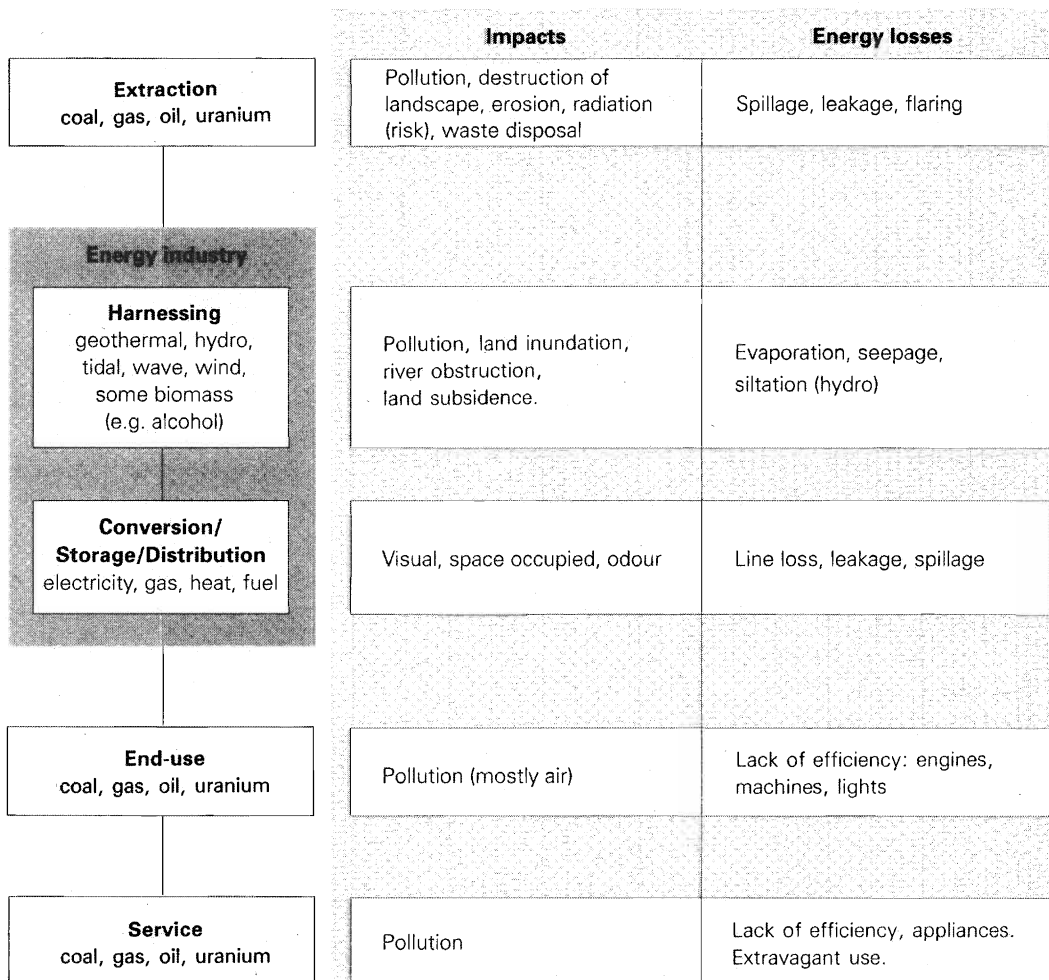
| | Impacts | Energy losses |
|---|---|---|
| **Extraction** coal, gas, oil, uranium | Pollution, destruction of landscape, erosion, radiation (risk), waste disposal | Spillage, leakage, flaring |
| **Energy industry** | | |
| **Harnessing** geothermal, hydro, tidal, wave, wind, some biomass (e.g. alcohol) | Pollution, land inundation, river obstruction, land subsidence. | Evaporation, seepage, siltation (hydro) |
| **Conversion/ Storage/Distribution** electricity, gas, heat, fuel | Visual, space occupied, odour | Line loss, leakage, spillage |
| **End-use** coal, gas, oil, uranium | Pollution (mostly air) | Lack of efficiency: engines, machines, lights |
| **Service** coal, gas, oil, uranium | Pollution | Lack of efficiency, appliances. Extravagant use. |